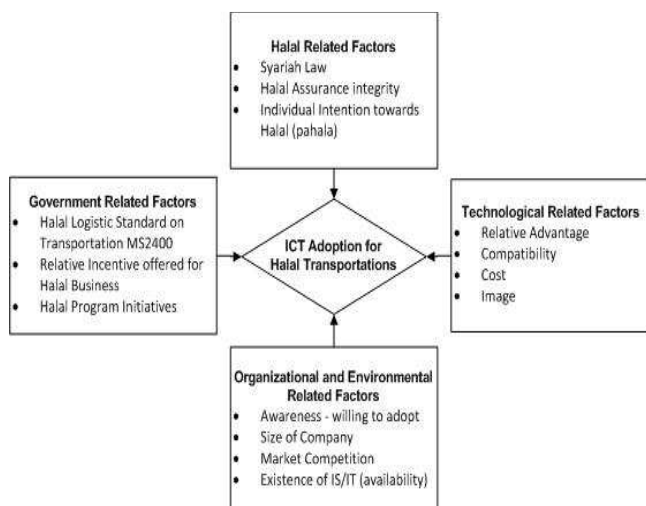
**Halal Related Factors**
- Syariah Law
- Halal Assurance integrity
- Individual Intention towards Halal (pahala)

**Government Related Factors**
- Halal Logistic Standard on Transportation MS2400
- Relative Incentive offered for Halal Business
- Halal Program Initiatives

**ICT Adoption for Halal Transportations**

**Technological Related Factors**
- Relative Advantage
- Compatibility
- Cost
- Image

**Organizational and Environmental Related Factors**
- Awareness - willing to adopt
- Size of Company
- Market Competition
- Existence of IS/IT (availability)